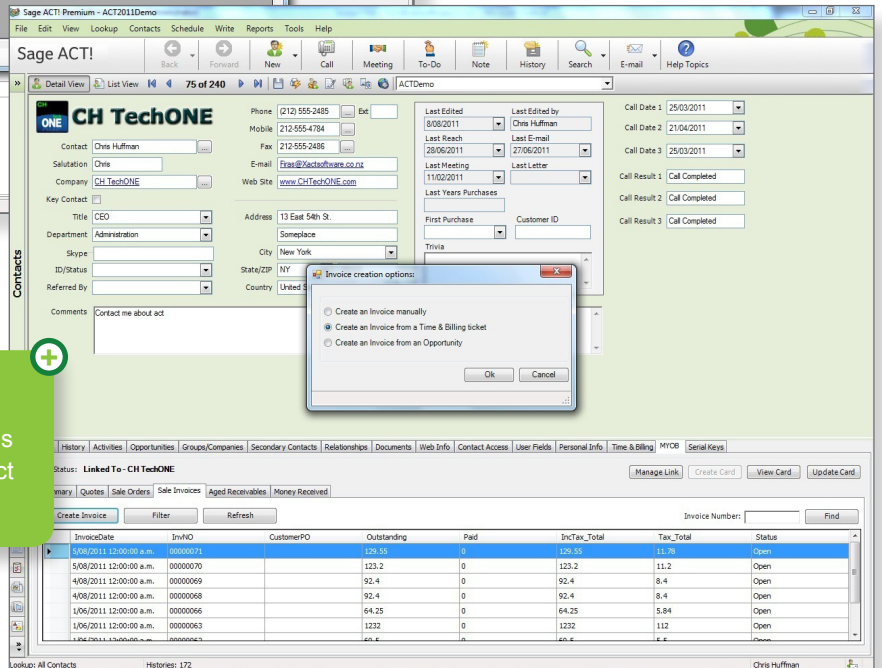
Sage ACT! Premium - ACT2011Demo

File Edit View Lookup Contacts Schedule Write Reports Tools Help

Sage ACT!

Back Forward New Call Meeting To-Do Note History Search E-mail Help Topics

Detail View List View 75 of 240 ACTDemo

CH ONE CH TechONE

Contact Chris Huffman
Salutation Chris
Company CH TechONE
Key Contact
Title CEO
Department Administration
Skype
ID/Status
Referred By

Phone (212) 555-2485 Ext
Mobile 212-555-4784
Fax 212-555-2486
E-mail Firas@Xactsoftware.co.nz
Web Site www.CHTechONE.com

Address 13 East 54th St.
Someplace
City New York
State/ZIP NY
Country United S

Last Edited 8/08/2011
Last Edited by Chris Huffman
Last Reach 28/06/2011
Last E-mail 27/06/2011
Last Meeting 11/02/2011
Last Letter
Last Years Purchases
First Purchase
Customer ID
Trivia

Call Date 1 25/03/2011
Call Date 2 21/04/2011
Call Date 3 25/03/2011
Call Result 1 Call Completed
Call Result 2 Call Completed
Call Result 3 Call Completed

Comments Contact me about act

Contacts

Invoice creation options:

Create an Invoice manually
Create an Invoice from a Time & Billing ticket
Create an Invoice from an Opportunity

Ok Cancel

s
ct

History Activities Opportunities Groups/Companies Secondary Contacts Relationships Documents Web Info Contact Access User Fields Personal Info Time & Billing MYOB Serial Keys

Status: Linked To - CH TechONE

Manage Link Create Card View Card Update Card

mary Quotes Sale Orders Sale Invoices Aged Receivables Money Received

Create Invoice Filter Refresh Invoice Number: Find

| InvoiceDate | InvNO | CustomerPO | Outstanding | Paid | IncTax_Total | Tax_Total | Status |
|---|---|---|---|---|---|---|---|
| 5/08/2011 12:00:00 a.m. | 00000071 | | 129.55 | 0 | 129.55 | 11.78 | Open |
| 5/08/2011 12:00:00 a.m. | 00000070 | | 123.2 | 0 | 123.2 | 11.2 | Open |
| 4/08/2011 12:00:00 a.m. | 00000069 | | 92.4 | 0 | 92.4 | 8.4 | Open |
| 4/08/2011 12:00:00 a.m. | 00000068 | | 92.4 | 0 | 92.4 | 8.4 | Open |
| 1/06/2011 12:00:00 a.m. | 00000066 | | 64.25 | 0 | 64.25 | 5.84 | Open |
| 1/06/2011 12:00:00 a.m. | 00000063 | | 1232 | 0 | 1232 | 112 | Open |
| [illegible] | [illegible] | | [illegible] | 0 | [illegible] | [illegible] | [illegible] |

Lookup: All Contacts Histories: 172 Chris Huffman